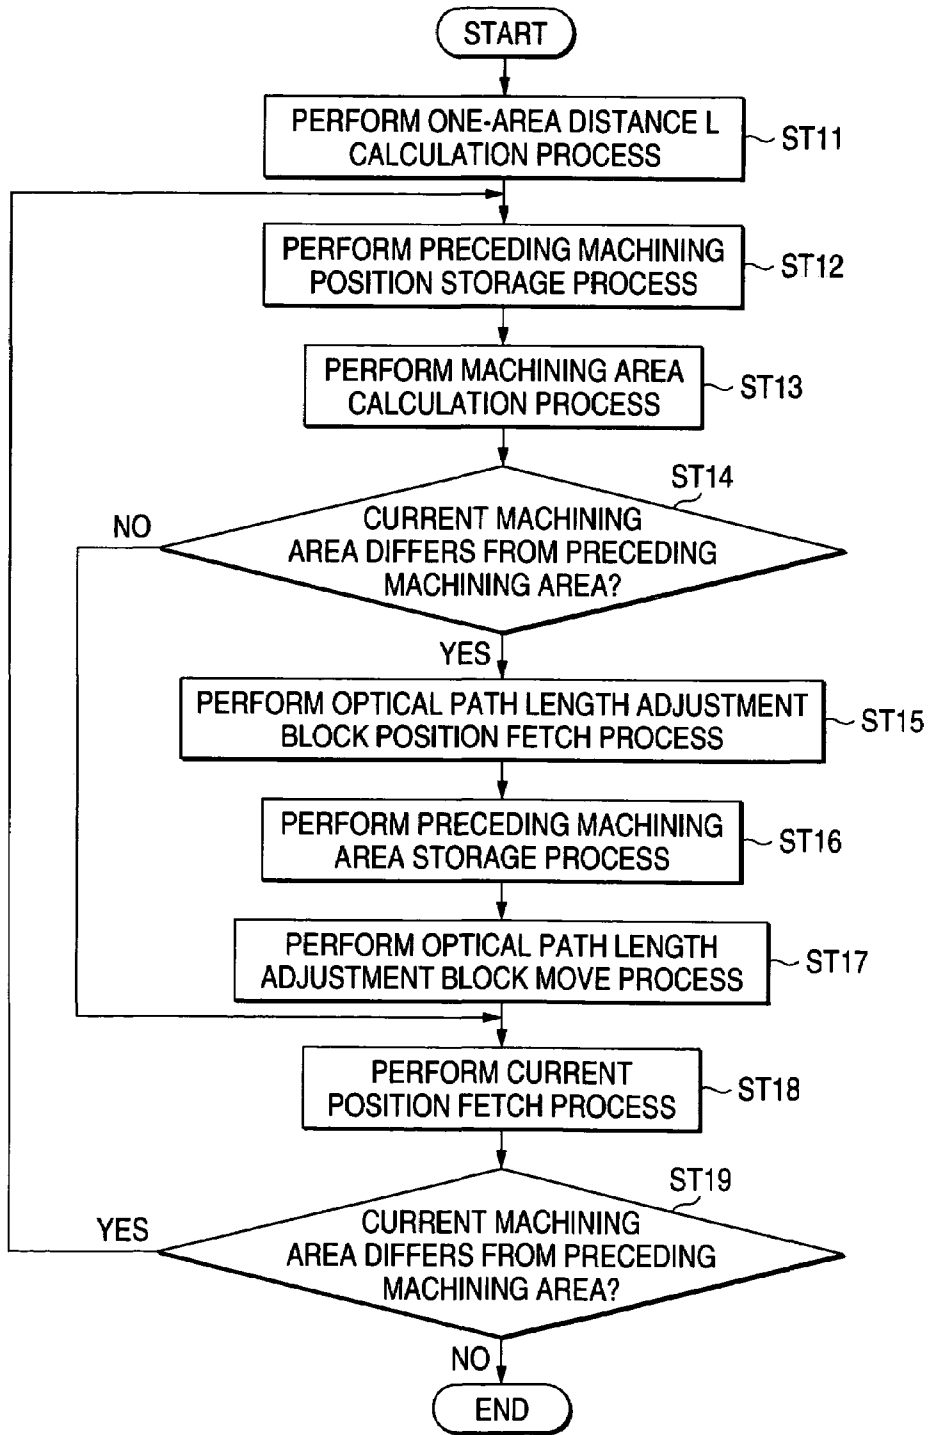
START

PERFORM ONE-AREA DISTANCE L CALCULATION PROCESS
ST11

PERFORM PRECEDING MACHINING POSITION STORAGE PROCESS
ST12

PERFORM MACHINING AREA CALCULATION PROCESS
ST13

ST14
CURRENT MACHINING AREA DIFFERS FROM PRECEDING MACHINING AREA?
NO
YES

PERFORM OPTICAL PATH LENGTH ADJUSTMENT BLOCK POSITION FETCH PROCESS
ST15

PERFORM PRECEDING MACHINING AREA STORAGE PROCESS
ST16

PERFORM OPTICAL PATH LENGTH ADJUSTMENT BLOCK MOVE PROCESS
ST17

PERFORM CURRENT POSITION FETCH PROCESS
ST18

ST19
CURRENT MACHINING AREA DIFFERS FROM PRECEDING MACHINING AREA?
YES
NO

END